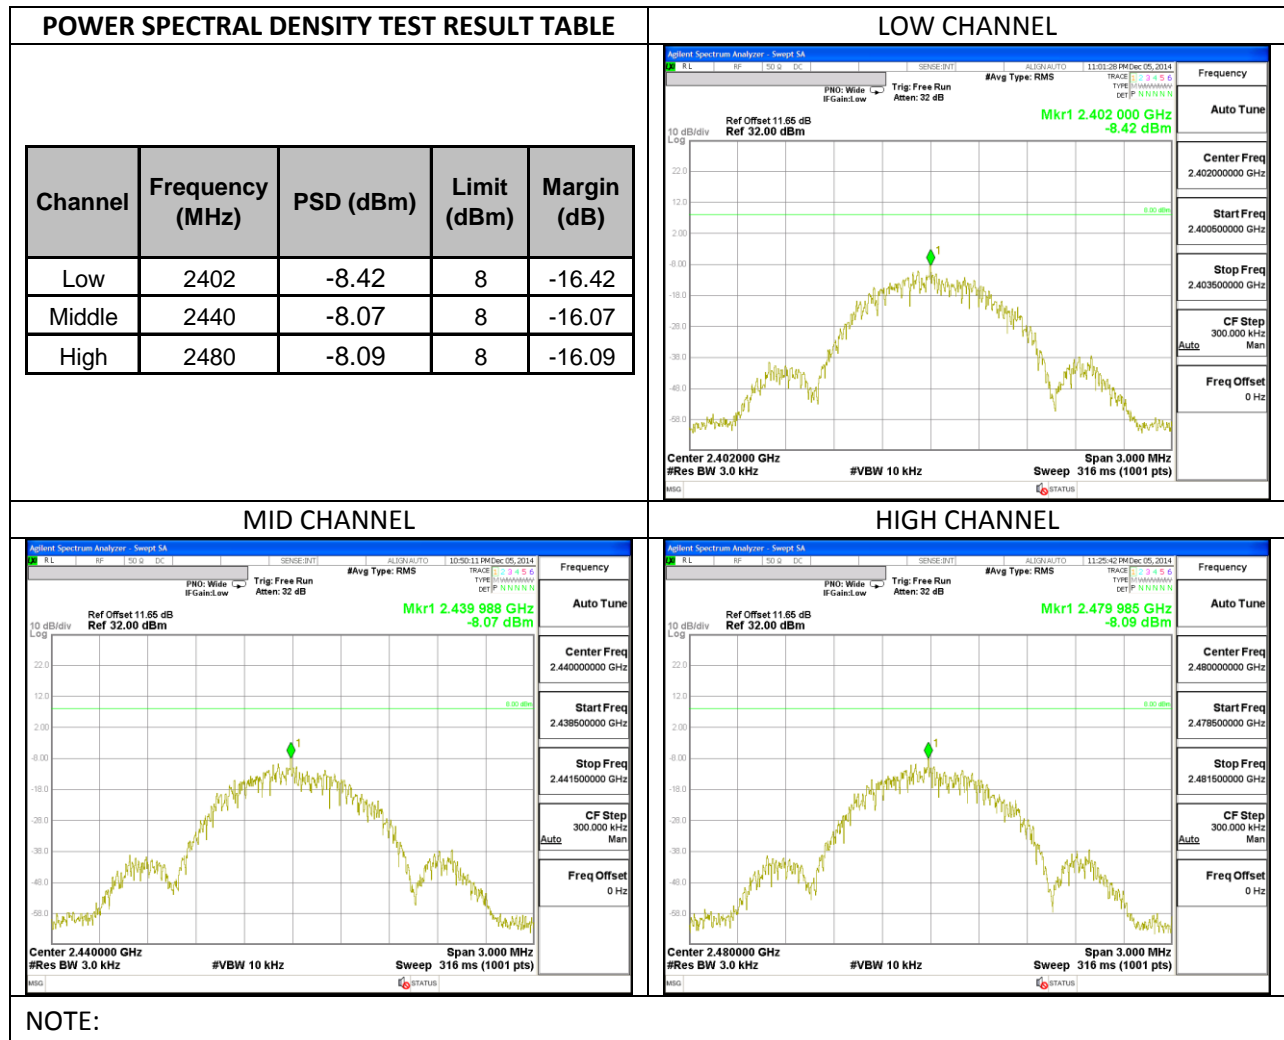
POWER SPECTRAL DENSITY TEST RESULT TABLE

| Channel | Frequency (MHz) | PSD (dBm) | Limit (dBm) | Margin (dB) |
|---|---|---|---|---|
| Low | 2402 | -8.42 | 8 | -16.42 |
| Middle | 2440 | -8.07 | 8 | -16.07 |
| High | 2480 | -8.09 | 8 | -16.09 |

LOW CHANNEL

Agilent Spectrum Analyzer - Swept SA
RL RF 50 Ω DC SENSE:INT ALIGN AUTO 11:01:28 PM Dec 05, 2014
#Avg Type: RMS TRACE 1 2 3 4 5 6 TYPE MWWWWW DET P NNNNN
PNO: Wide IFGain:Low Trig: Free Run Atten: 32 dB
Ref Offset 11.65 dB
10 dB/div Ref 32.00 dBm
Log
Mkr1 2.402 000 GHz
-8.42 dBm
22.0
12.0
2.00
-8.00
-18.0
-28.0
-38.0
-48.0
-58.0
8.00 dBm
1
Center 2.402000 GHz
#Res BW 3.0 kHz
#VBW 10 kHz
Span 3.000 MHz
Sweep 316 ms (1001 pts)
MSG
STATUS
Frequency
Auto Tune
Center Freq
2.402000000 GHz
Start Freq
2.400500000 GHz
Stop Freq
2.403500000 GHz
CF Step
300.000 kHz
Auto Man
Freq Offset
0 Hz

MID CHANNEL

Agilent Spectrum Analyzer - Swept SA
RL RF 50 Ω DC SENSE:INT ALIGN AUTO 10:50:11 PM Dec 05, 2014
#Avg Type: RMS TRACE 1 2 3 4 5 6 TYPE MWWWWW DET P NNNNN
PNO: Wide IFGain:Low Trig: Free Run Atten: 32 dB
Ref Offset 11.65 dB
10 dB/div Ref 32.00 dBm
Log
Mkr1 2.439 988 GHz
-8.07 dBm
22.0
12.0
2.00
-8.00
-18.0
-28.0
-38.0
-48.0
-58.0
8.00 dBm
1
Center 2.440000 GHz
#Res BW 3.0 kHz
#VBW 10 kHz
Span 3.000 MHz
Sweep 316 ms (1001 pts)
MSG
STATUS
Frequency
Auto Tune
Center Freq
2.440000000 GHz
Start Freq
2.438500000 GHz
Stop Freq
2.441500000 GHz
CF Step
300.000 kHz
Auto Man
Freq Offset
0 Hz

HIGH CHANNEL

Agilent Spectrum Analyzer - Swept SA
RL RF 50 Ω DC SENSE:INT ALIGN AUTO 11:25:42 PM Dec 05, 2014
#Avg Type: RMS TRACE 1 2 3 4 5 6 TYPE MWWWWW DET P NNNNN
PNO: Wide IFGain:Low Trig: Free Run Atten: 32 dB
Ref Offset 11.65 dB
10 dB/div Ref 32.00 dBm
Log
Mkr1 2.479 985 GHz
-8.09 dBm
22.0
12.0
2.00
-8.00
-18.0
-28.0
-38.0
-48.0
-58.0
8.00 dBm
1
Center 2.480000 GHz
#Res BW 3.0 kHz
#VBW 10 kHz
Span 3.000 MHz
Sweep 316 ms (1001 pts)
MSG
STATUS
Frequency
Auto Tune
Center Freq
2.480000000 GHz
Start Freq
2.478500000 GHz
Stop Freq
2.481500000 GHz
CF Step
300.000 kHz
Auto Man
Freq Offset
0 Hz

NOTE: